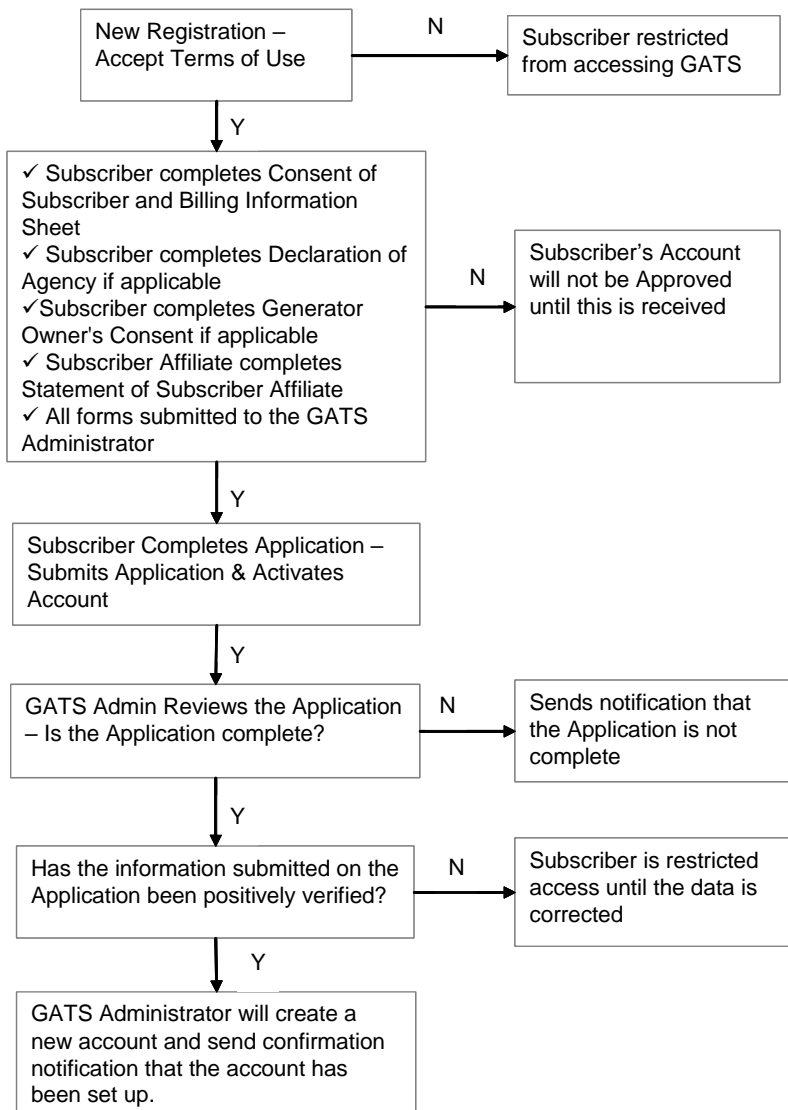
New Registration – Accept Terms of Use

N

Subscriber restricted from accessing GATS

Y

✓ Subscriber completes Consent of Subscriber and Billing Information Sheet
✓ Subscriber completes Declaration of Agency if applicable
✓Subscriber completes Generator Owner's Consent if applicable
✓ Subscriber Affiliate completes Statement of Subscriber Affiliate
✓ All forms submitted to the GATS Administrator

N

Subscriber's Account will not be Approved until this is received

Y

Subscriber Completes Application – Submits Application & Activates Account

Y

GATS Admin Reviews the Application – Is the Application complete?

N

Sends notification that the Application is not complete

Y

Has the information submitted on the Application been positively verified?

N

Subscriber is restricted access until the data is corrected

Y

GATS Administrator will create a new account and send confirmation notification that the account has been set up.